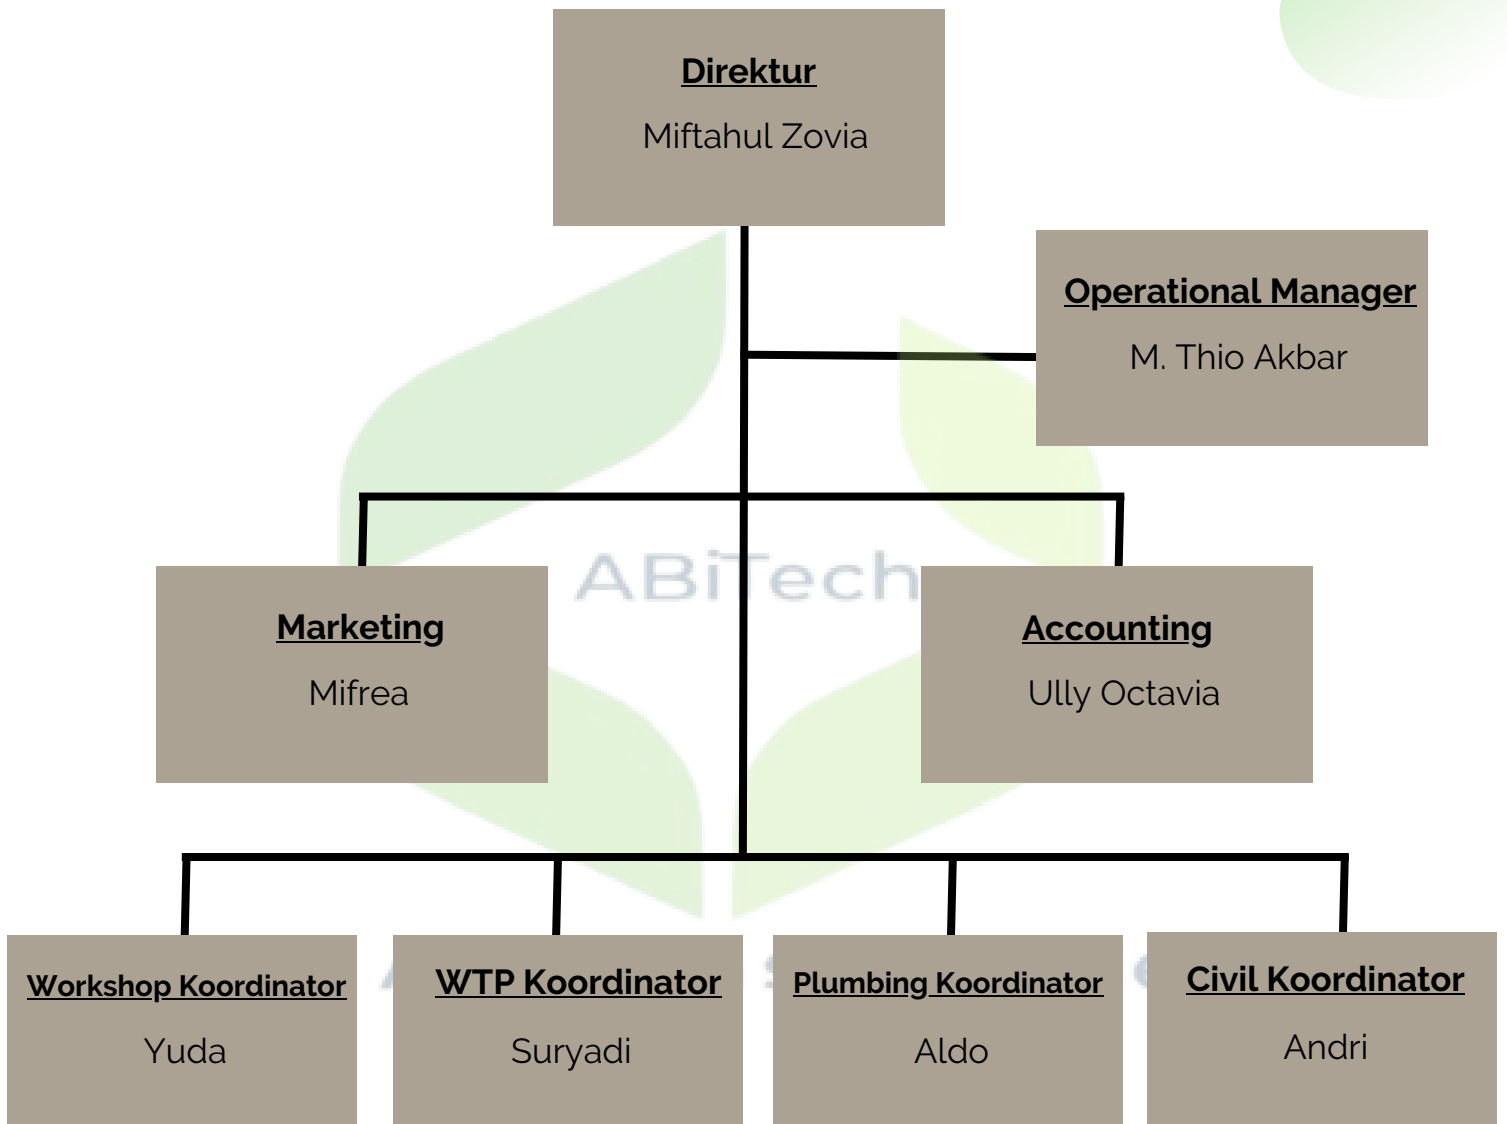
Direktur
Miftahul Zovia

Operational Manager
M. Thio Akbar

ABiTech

Marketing
Mifrea

Accounting
Ully Octavia

Workshop Koordinator
Yuda

WTP Koordinator
Suryadi

Plumbing Koordinator
Aldo

Civil Koordinator
Andri